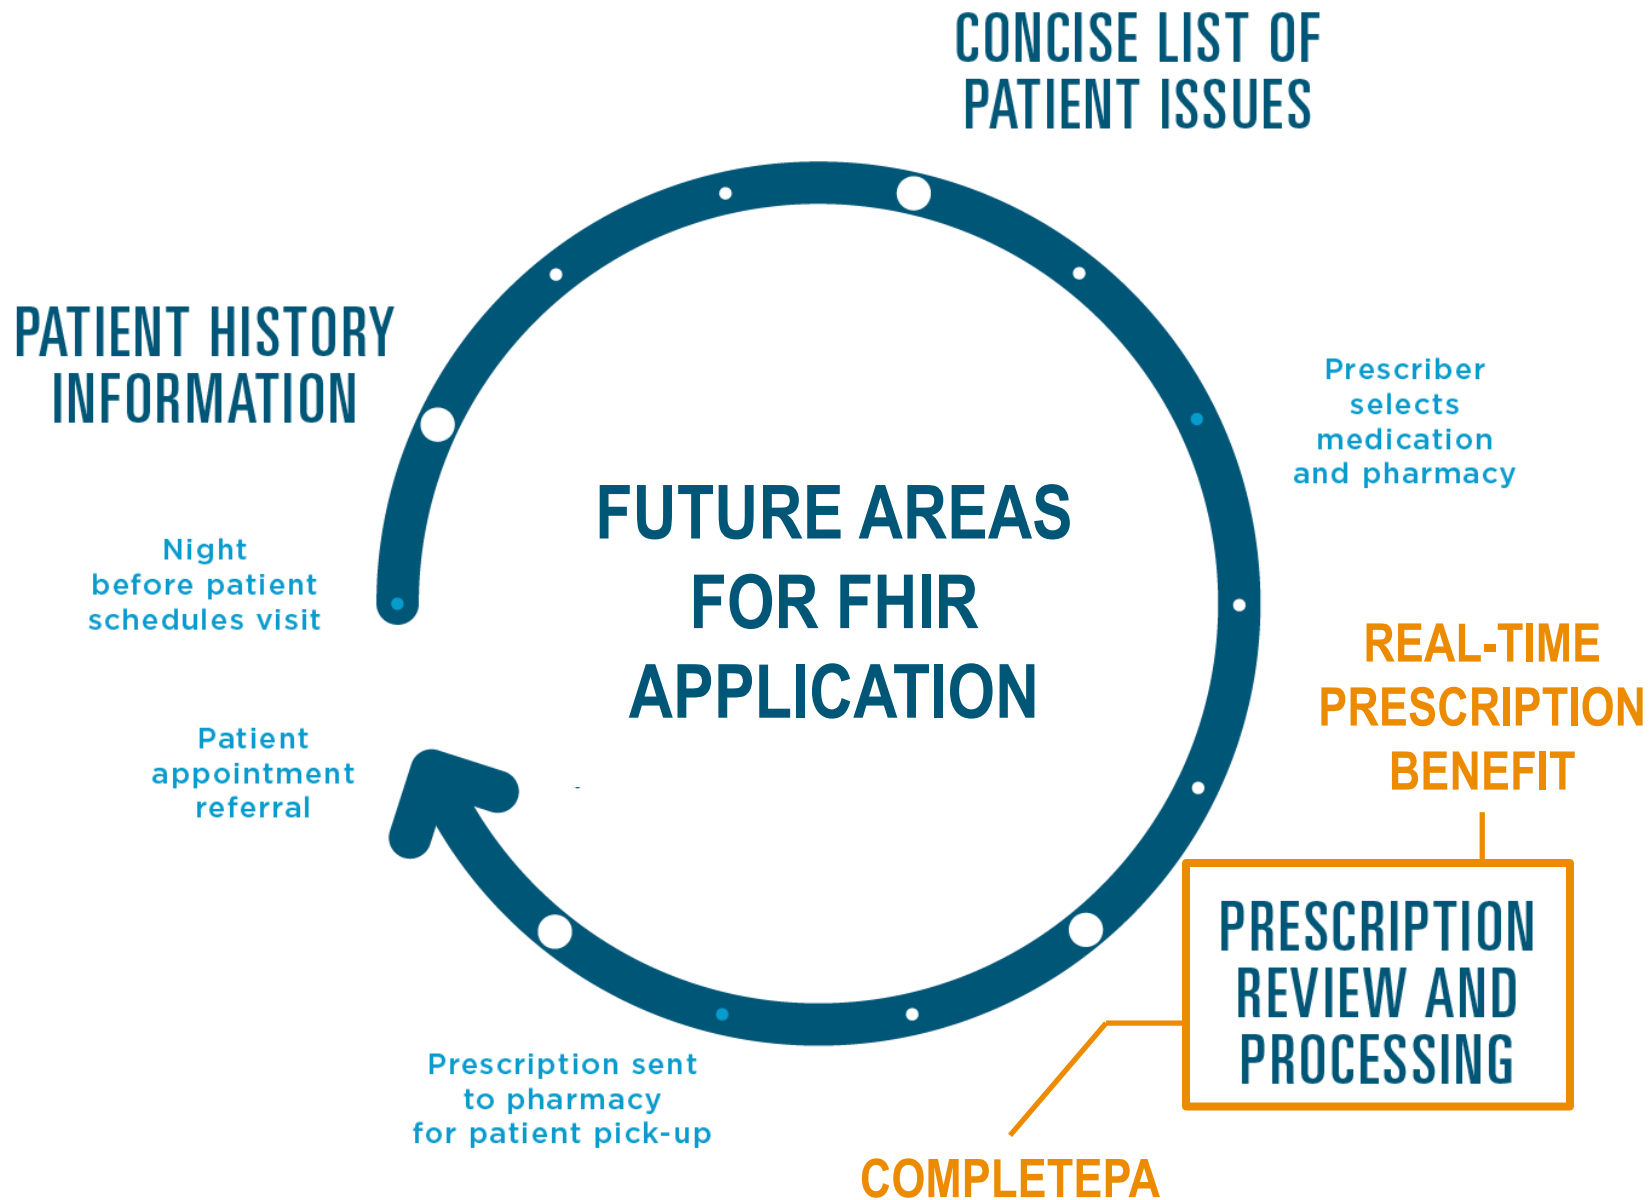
CONCISE LIST OF PATIENT ISSUES

PATIENT HISTORY INFORMATION

Prescriber selects medication and pharmacy

FUTURE AREAS FOR FHIR APPLICATION

Night before patient schedules visit

REAL-TIME PRESCRIPTION BENEFIT

Patient appointment referral

PRESCRIPTION REVIEW AND PROCESSING

Prescription sent to pharmacy for patient pick-up

COMPLETEPA